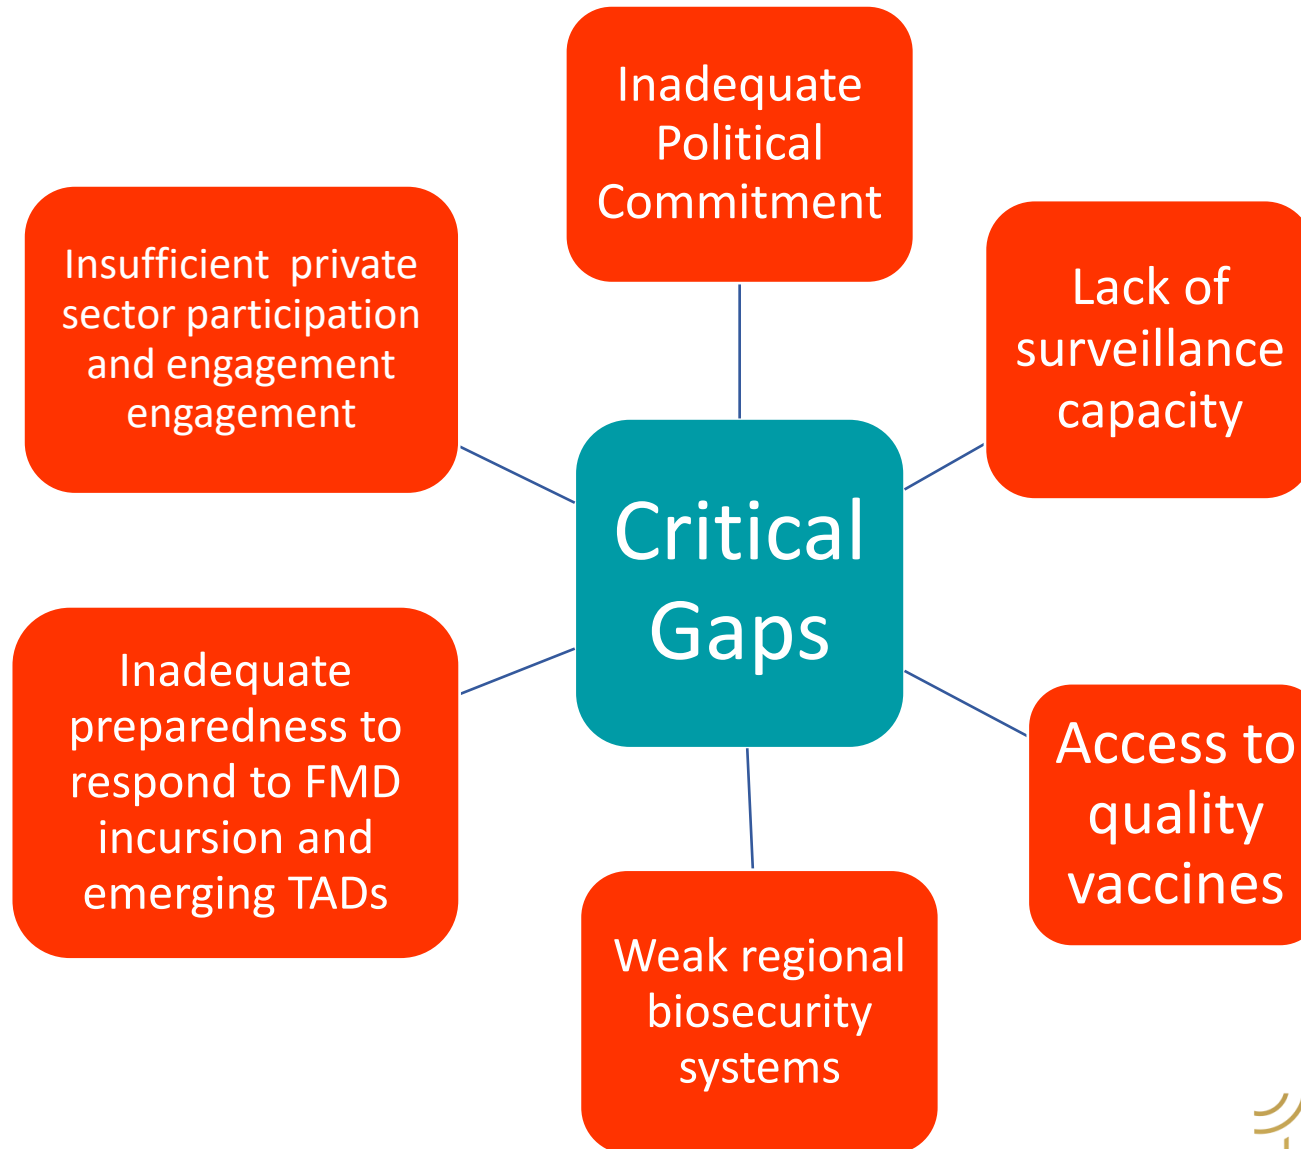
Inadequate Political Commitment

Insufficient private sector participation and engagement engagement

Lack of surveillance capacity

Critical Gaps

Inadequate preparedness to respond to FMD incursion and emerging TADs

Access to quality vaccines

Weak regional biosecurity systems